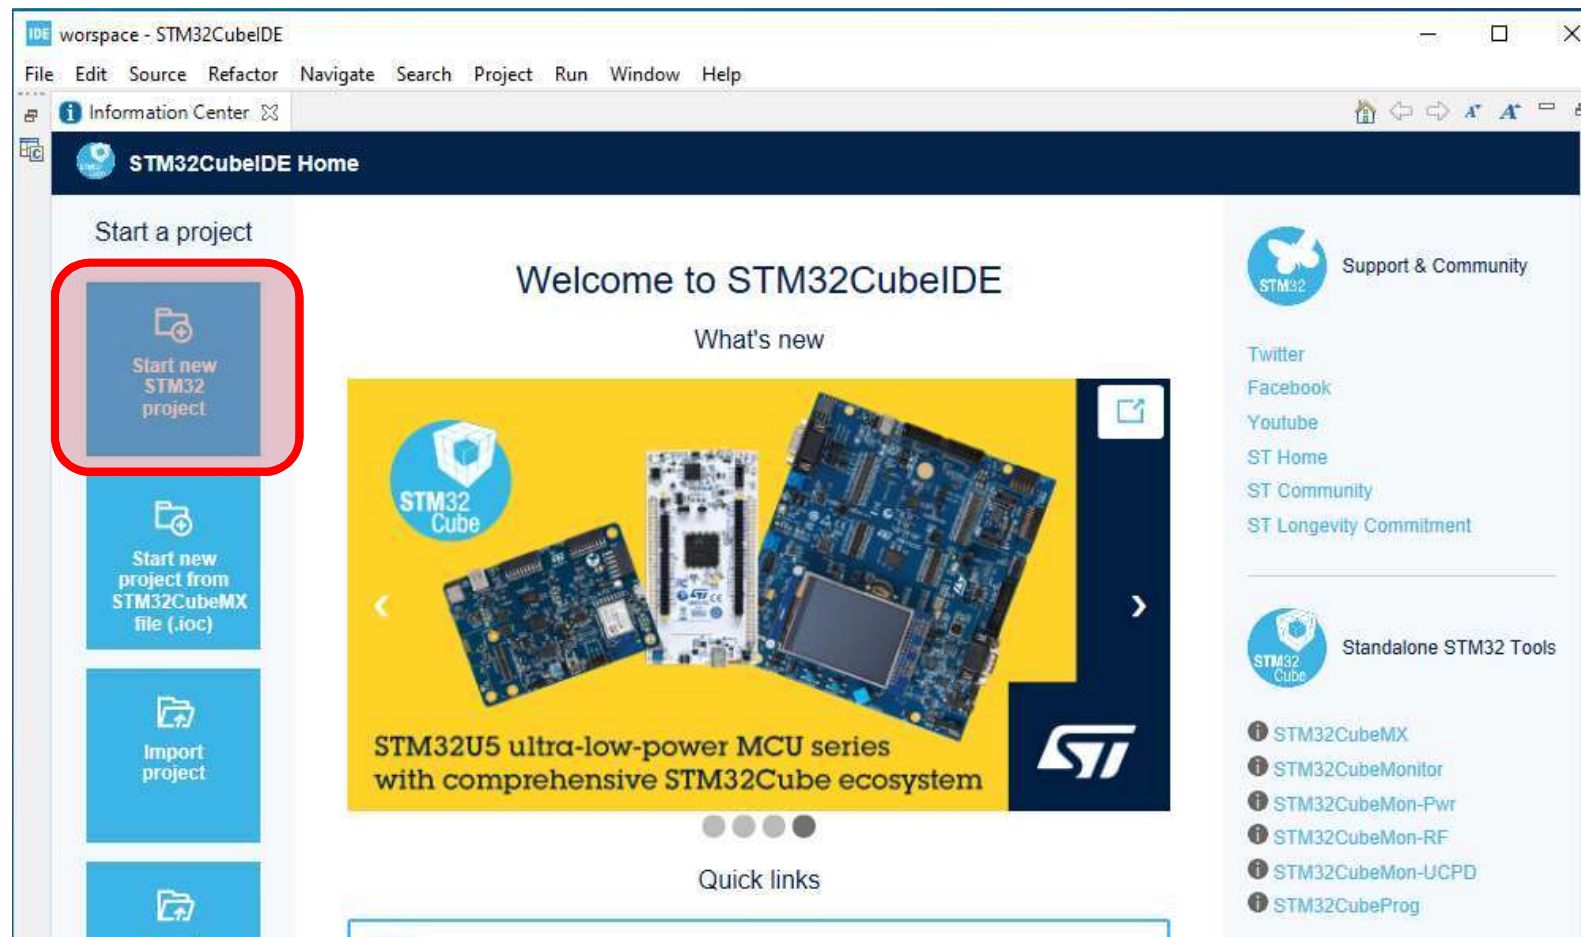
IDE worspace - STM32CubeIDE

File Edit Source Refactor Navigate Search Project Run Window Help

Information Center

STM32CubeIDE Home

Start a project

Start new STM32 project

Start new project from STM32CubeMX file (.ioc)

Import project

Welcome to STM32CubeIDE

What's new

STM32 Cube

STM32U5 ultra-low-power MCU series with comprehensive STM32Cube ecosystem

Quick links

STM32

Support & Community

Twitter
Facebook
Youtube
ST Home
ST Community
ST Longevity Commitment

STM32 Cube

Standalone STM32 Tools

STM32CubeMX
STM32CubeMonitor
STM32CubeMon-Pwr
STM32CubeMon-RF
STM32CubeMon-UCPD
STM32CubeProg